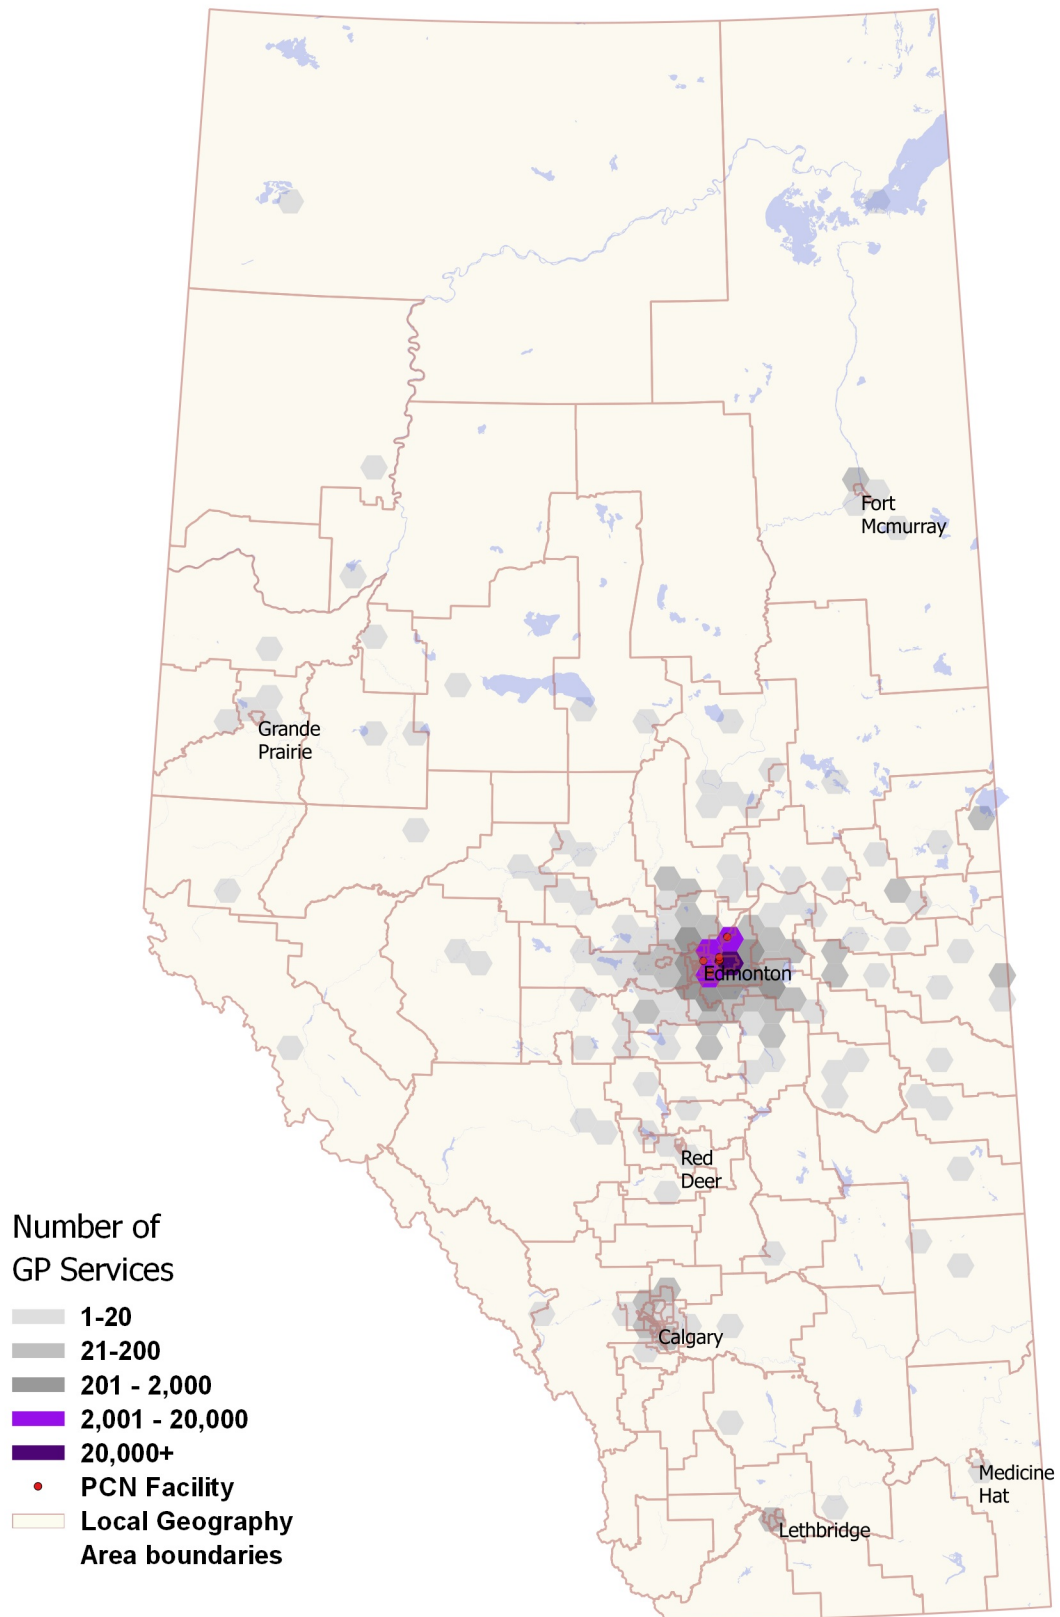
Fort Mcmurray

Grande Prairie

Edmonton

Red Deer

Calgary

Medicine Hat

Lethbridge

Number of GP Services

1-20

21-200

201 - 2,000

2,001 - 20,000

20,000+

PCN Facility

Local Geography Area boundaries